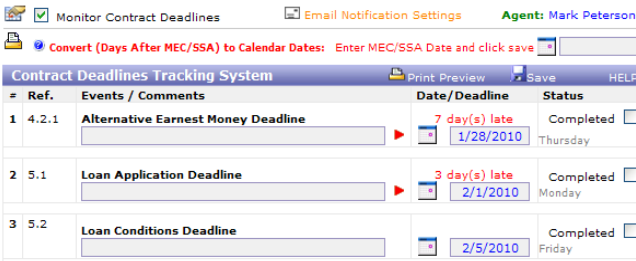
Monitor Contract Deadlines

Email Notification Settings

Agent: Mark Peterson

Convert (Days After MEC/SSA) to Calendar Dates: Enter MEC/SSA Date and click save

Contract Deadlines Tracking System

Print Preview

Save

HELP

| # | Ref. | Events / Comments | Date/Deadline | Status |
|---|---|---|---|---|
| 1 | 4.2.1 | Alternative Earnest Money Deadline | 7 day(s) late 1/28/2010 Thursday | Completed |
| 2 | 5.1 | Loan Application Deadline | 3 day(s) late 2/1/2010 Monday | Completed |
| 3 | 5.2 | Loan Conditions Deadline | 2/5/2010 Friday | Completed |